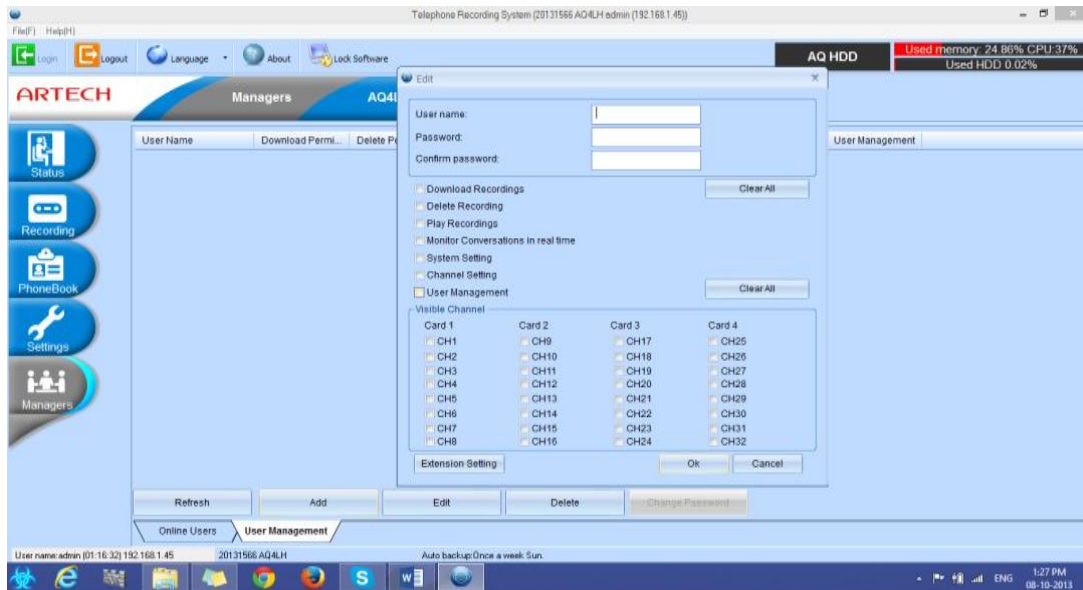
Telephone Recording System (20131566 AQ4LH admin (192.168.1.45))

File(F) Help(H)

Login Logout Language About Lock Software

AQ HDD

Used memory: 24.86% CPU:37%
Used HDD 0.02%

ARTECH

Managers AQ4L

Status
Recording
PhoneBook
Settings
Managers

| User Name | Download Permi... | Delete Pe | User Management |
|---|---|---|---|

Edit

User name:
Password:
Confirm password:

Download Recordings
Delete Recording
Play Recordings
Monitor Conversations in real time
System Setting
Channel Setting
User Management

Clear All
Clear All

Visible Channel

| Card 1 | Card 2 | Card 3 | Card 4 |
|---|---|---|---|
| CH1 | CH9 | CH17 | CH25 |
| CH2 | CH10 | CH18 | CH26 |
| CH3 | CH11 | CH19 | CH27 |
| CH4 | CH12 | CH20 | CH28 |
| CH5 | CH13 | CH21 | CH29 |
| CH6 | CH14 | CH22 | CH30 |
| CH7 | CH15 | CH23 | CH31 |
| CH8 | CH16 | CH24 | CH32 |

Extension Setting
Ok
Cancel

Refresh Add Edit Delete Change Password

Online Users User Management

User name:admin (01:16:32) 192.168.1.45 20131566 AQ4LH Auto backup:Once a week Sun.

ENG 1:27 PM 08-10-2013